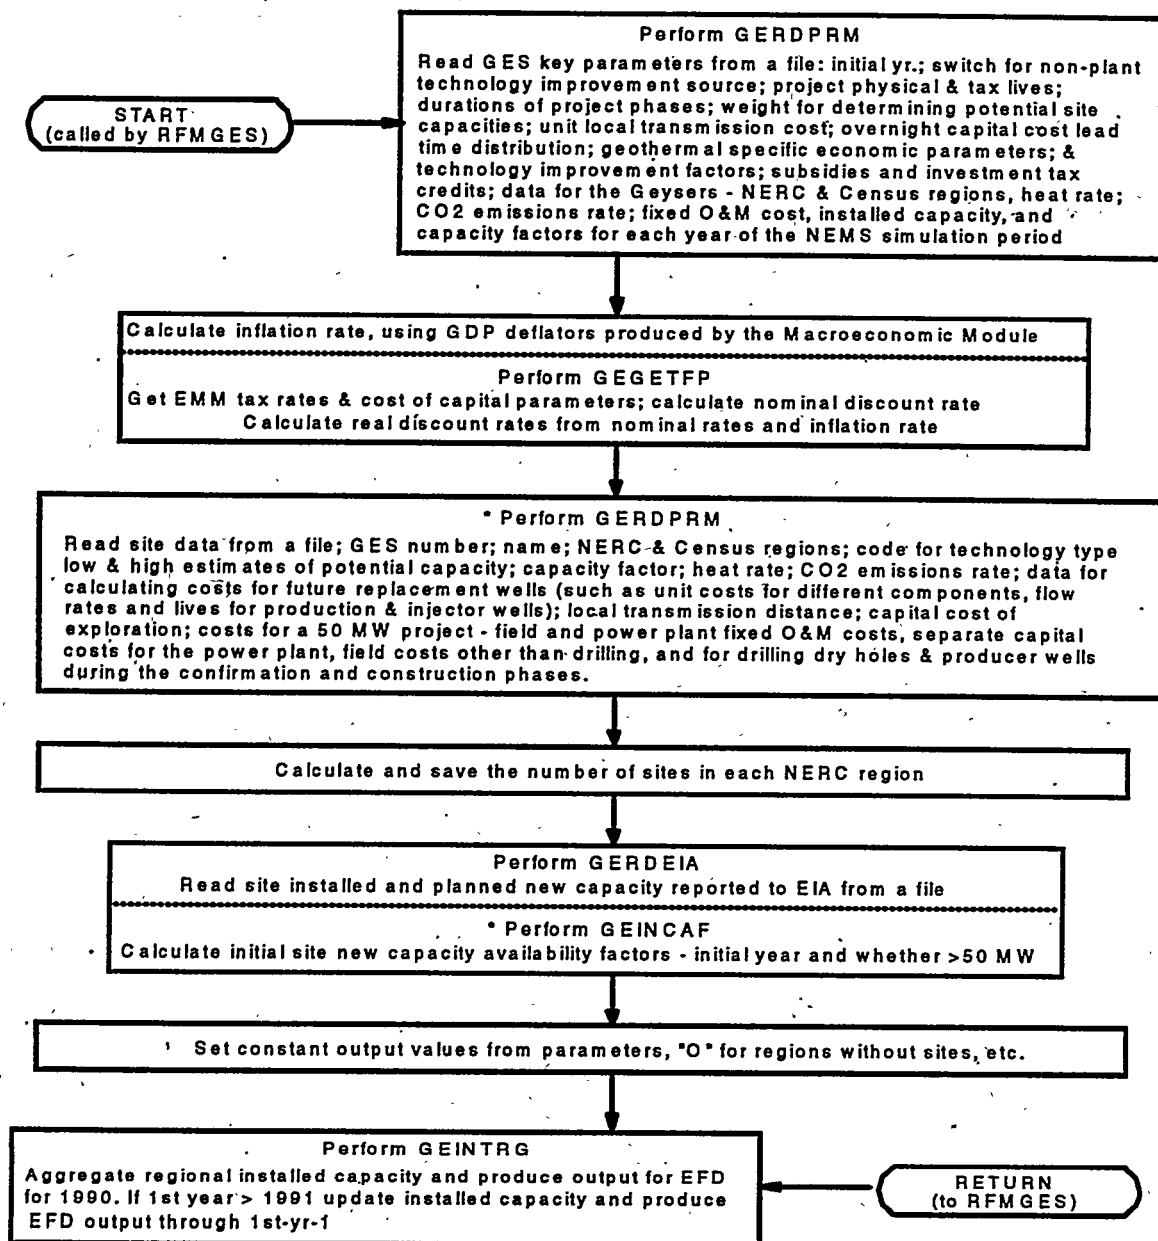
START
(called by RFMGES)

Perform GERDPRM
Read GES key parameters from a file: initial yr.; switch for non-plant technology improvement source; project physical & tax lives; durations of project phases; weight for determining potential site capacities; unit local transmission cost; overnight capital cost lead time distribution; geothermal specific economic parameters; & technology improvement factors; subsidies and investment tax credits; data for the Geysers - NERC & Census regions, heat rate; CO2 emissions rate; fixed O&M cost, installed capacity, and capacity factors for each year of the NEMS simulation period

Calculate inflation rate, using GDP deflators produced by the Macroeconomic Module

Perform GEGETFP
Get EMM tax rates & cost of capital parameters; calculate nominal discount rate
Calculate real discount rates from nominal rates and inflation rate

* Perform GERDPRM
Read site data from a file; GES number; name; NERC & Census regions; code for technology type low & high estimates of potential capacity; capacity factor; heat rate; CO2 emissions rate; data for calculating costs for future replacement wells (such as unit costs for different components, flow rates and lives for production & injector wells); local transmission distance; capital cost of exploration; costs for a 50 MW project - field and power plant fixed O&M costs, separate capital costs for the power plant, field costs other than drilling, and for drilling dry holes & producer wells during the confirmation and construction phases.

Calculate and save the number of sites in each NERC region

Perform GERDEIA
Read site installed and planned new capacity reported to EIA from a file

* Perform GEINCAF
Calculate initial site new capacity availability factors - initial year and whether >50 MW

Set constant output values from parameters, "O" for regions without sites, etc.

Perform GEINTRG
Aggregate regional installed capacity and produce output for EFD for 1990. If 1st year > 1991 update installed capacity and produce EFD output through 1st-yr-1

RETURN
(to RFMGES)